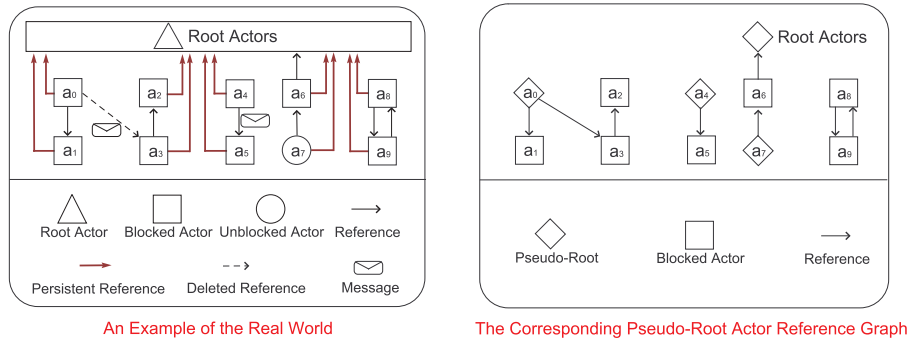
Root Actors

$a_0$ $a_2$ $a_4$ $a_6$ $a_8$

$a_1$ $a_3$ $a_5$ $a_7$ $a_9$

Root Actor
Blocked Actor
Unblocked Actor
Reference
Persistent Reference
Deleted Reference
Message

An Example of the Real World

Root Actors

$a_0$ $a_2$ $a_4$ $a_6$ $a_8$

$a_1$ $a_3$ $a_5$ $a_7$ $a_9$

Pseudo-Root
Blocked Actor
Reference

The Corresponding Pseudo-Root Actor Reference Graph